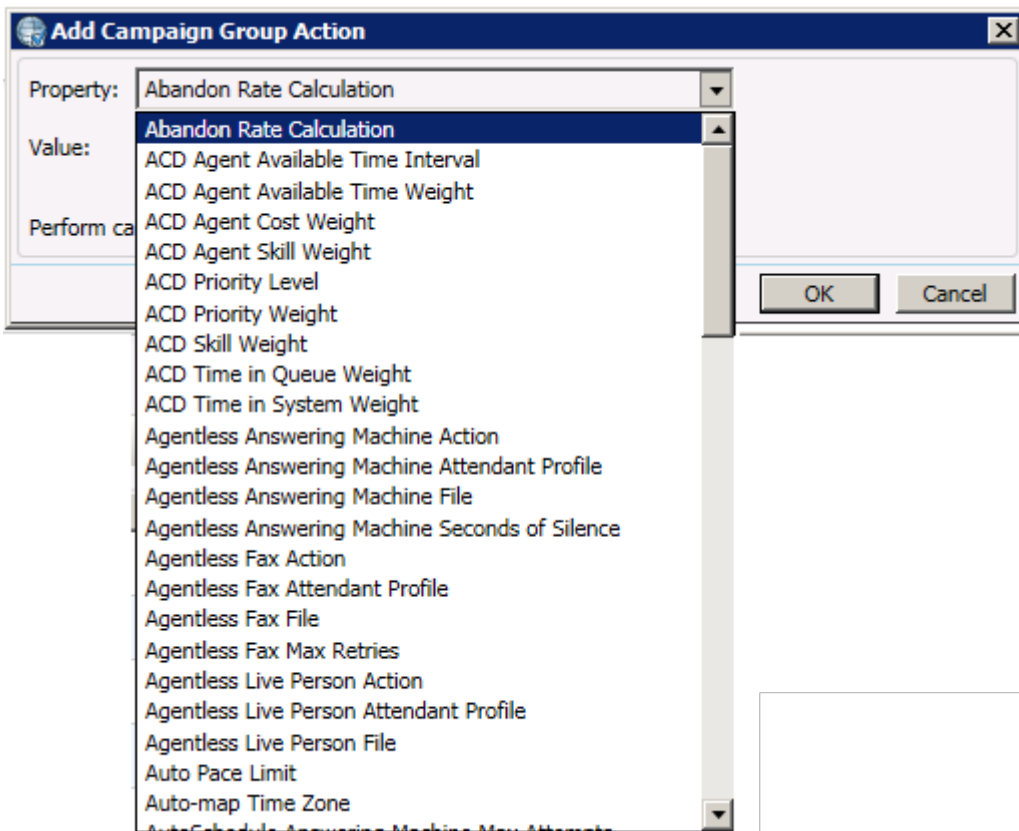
Add Campaign Group Action

Property: Abandon Rate Calculation

Value:

Perform ca

OK Cancel

Abandon Rate Calculation
ACD Agent Available Time Interval
ACD Agent Available Time Weight
ACD Agent Cost Weight
ACD Agent Skill Weight
ACD Priority Level
ACD Priority Weight
ACD Skill Weight
ACD Time in Queue Weight
ACD Time in System Weight
Agentless Answering Machine Action
Agentless Answering Machine Attendant Profile
Agentless Answering Machine File
Agentless Answering Machine Seconds of Silence
Agentless Fax Action
Agentless Fax Attendant Profile
Agentless Fax File
Agentless Fax Max Retries
Agentless Live Person Action
Agentless Live Person Attendant Profile
Agentless Live Person File
Auto Pace Limit
Auto-map Time Zone
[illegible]